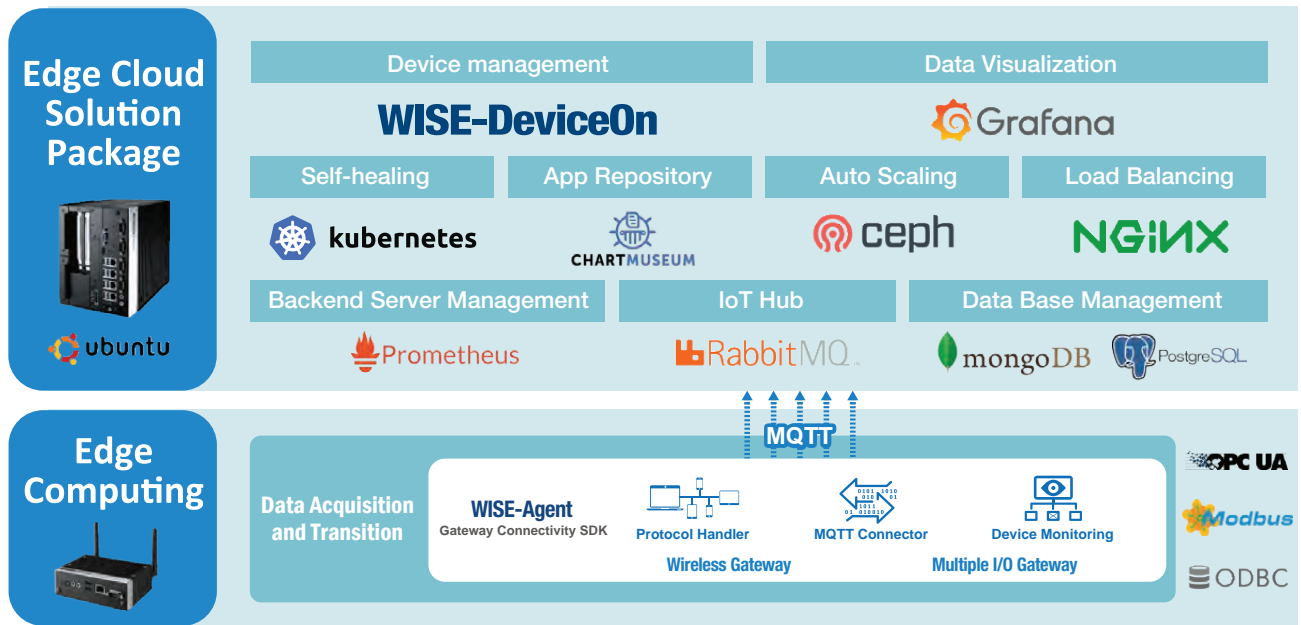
Edge Cloud Solution Package

ubuntu

Device management

WISE-DeviceOn

Data Visualization

Grafana

Self-healing

App Repository

Auto Scaling

Load Balancing

kubernetes

CHARTMUSEUM

ceph

NGINX

Backend Server Management

IoT Hub

Data Base Management

Prometheus

RabbitMQ

mongoDB

PostgreSQL

MQTT

Edge Computing

Data Acquisition and Transition

WISE-Agent
Gateway Connectivity SDK

Protocol Handler

MQTT Connector

Device Monitoring

Wireless Gateway

Multiple I/O Gateway

OPC UA

Modbus

ODBC